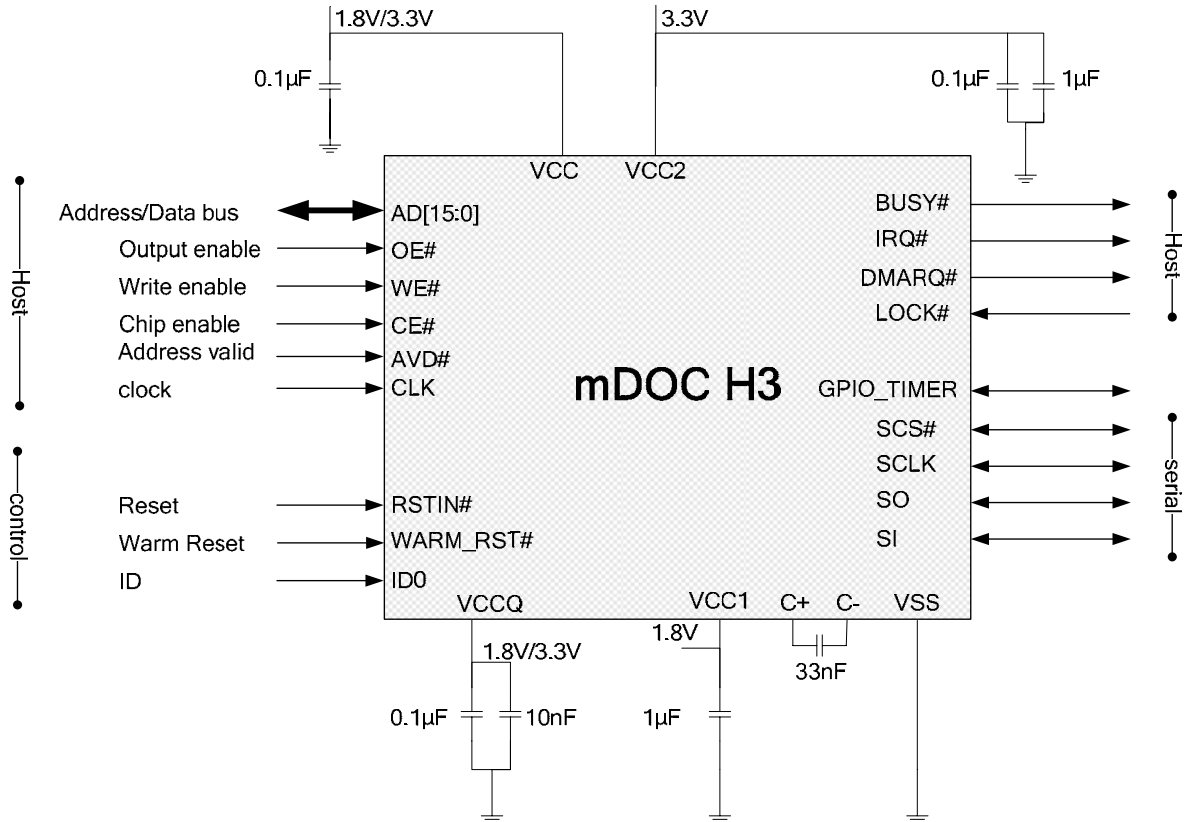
1.8V/3.3V

0.1µF

3.3V

0.1µF

1µF

VCC

VCC2

Host

Address/Data bus

AD[15:0]

Output enable

OE#

Write enable

WE#

Chip enable

CE#

Address valid

AVD#

clock

CLK

mDOC H3

BUSY#

IRQ#

DMARQ#

LOCK#

Host

GPIO_TIMER

SCS#

SCLK

SO

SI

serial

control

Reset

RSTIN#

Warm Reset

WARM_RST#

ID

ID0

VCCQ

VCC1

C+

C-

VSS

1.8V/3.3V

1.8V

33nF

0.1µF

10nF

1µF